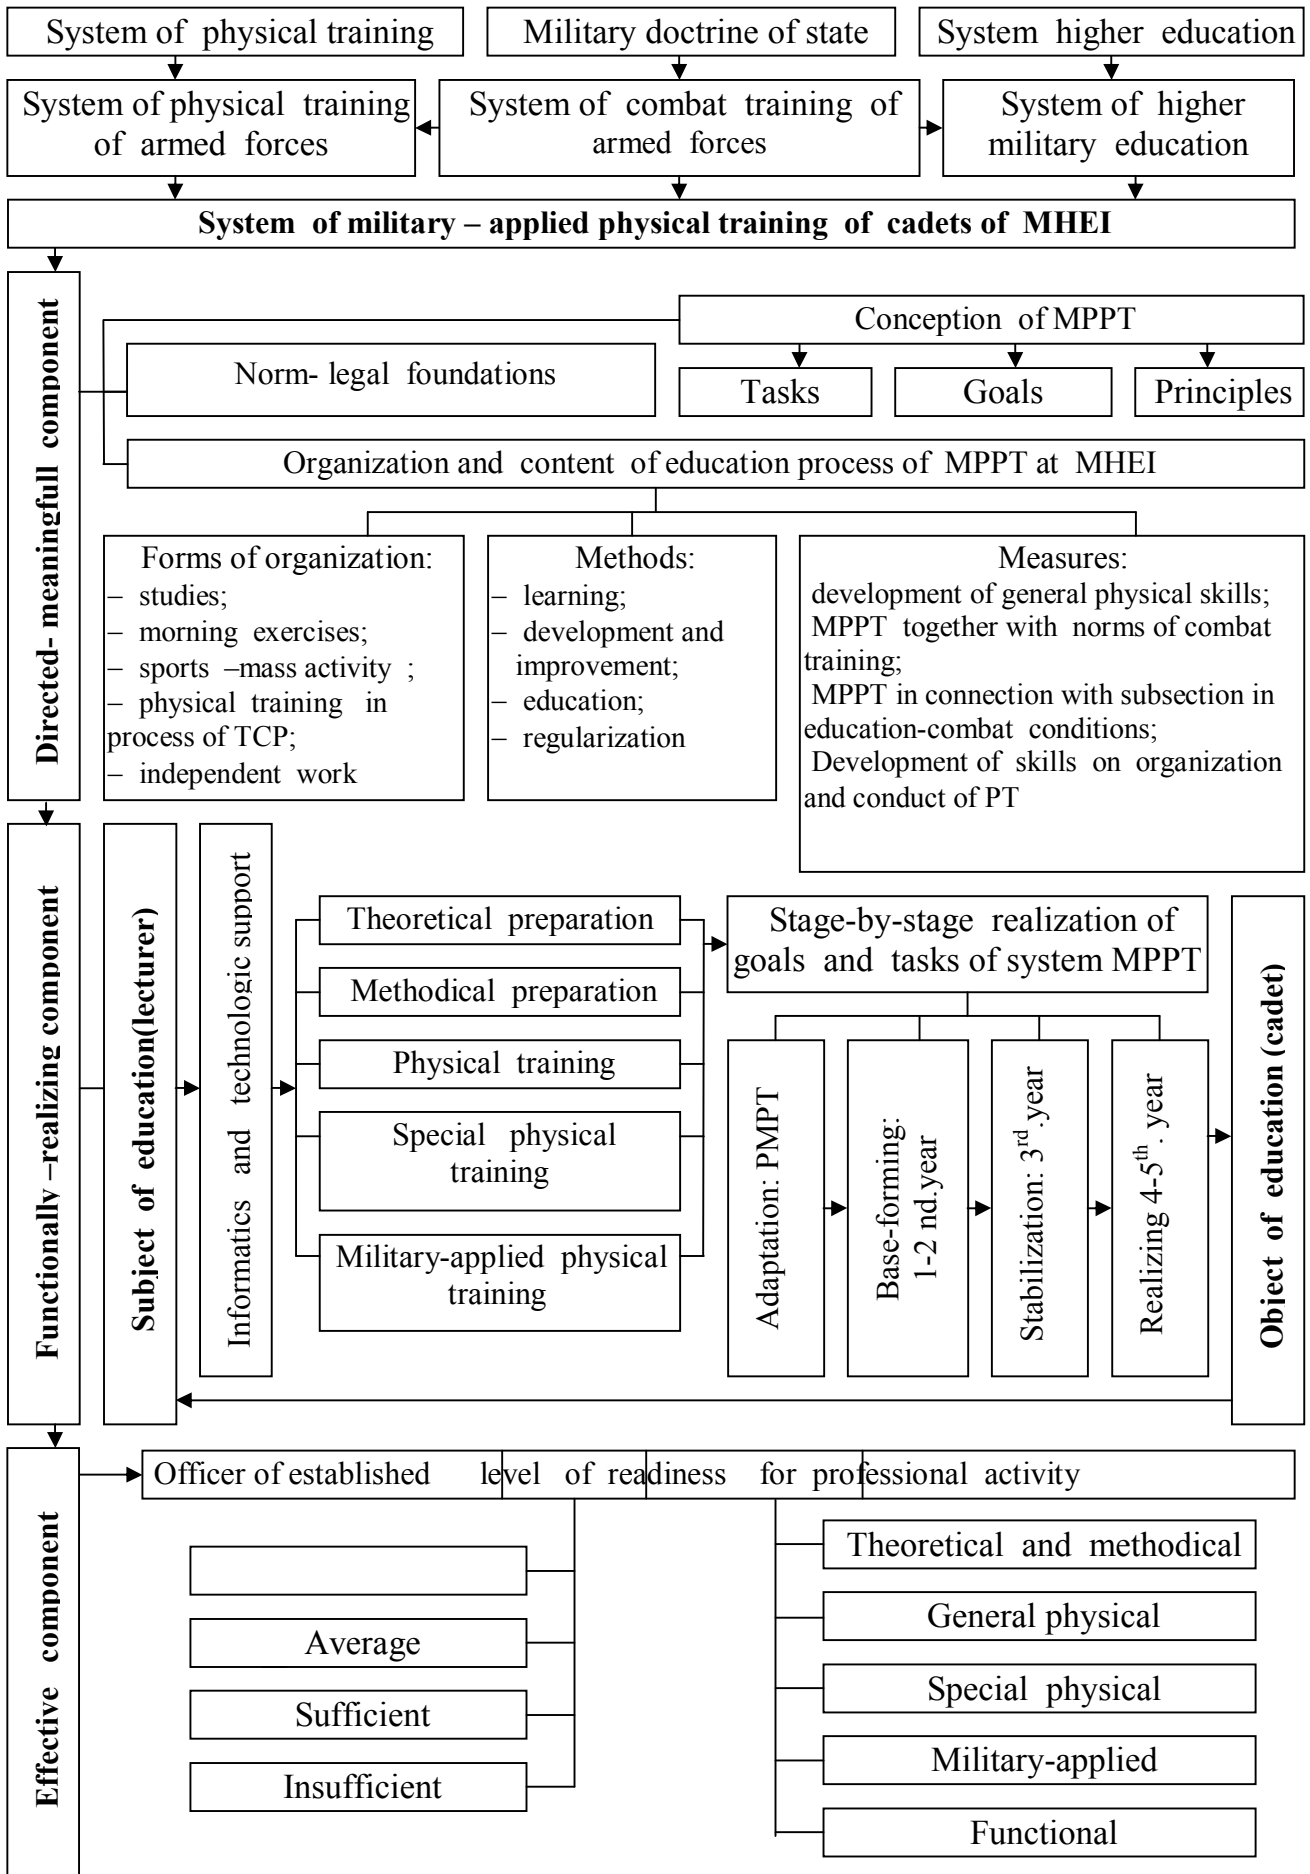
System of physical training

Military doctrine of state

System higher education

System of physical training of armed forces

System of combat training of armed forces

System of higher military education

System of military – applied physical training of cadets of MHEI

Directed- meaningfull component

Conception of MPPT

Norm- legal foundations

Tasks

Goals

Principles

Organization and content of education process of MPPT at MHEI

Forms of organization:
– studies;
– morning exercises;
– sports –mass activity ;
– physical training in process of TCP;
– independent work

Methods:
– learning;
– development and improvement;
– education;
– regularization

Measures:
development of general physical skills;
MPPT together with norms of combat training;
MPPT in connection with subsection in education-combat conditions;
Development of skills on organization and conduct of PT

Functionally –realizing component

Subject of education(lecturer)

Informatics and technologic support

Theoretical preparation

Methodical preparation

Physical training

Special physical training

Military-applied physical training

Stage-by-stage realization of goals and tasks of system MPPT

Adaptation: PMPT

Base-forming: 1-2 nd.year

Stabilization: 3$^{rd}$.year

Realizing 4-5$^{th}$. year

Object of education (cadet)

Effective component

Officer of established level of readiness for professional activity

Average

Sufficient

Insufficient

Theoretical and methodical

General physical

Special physical

Military-applied

Functional